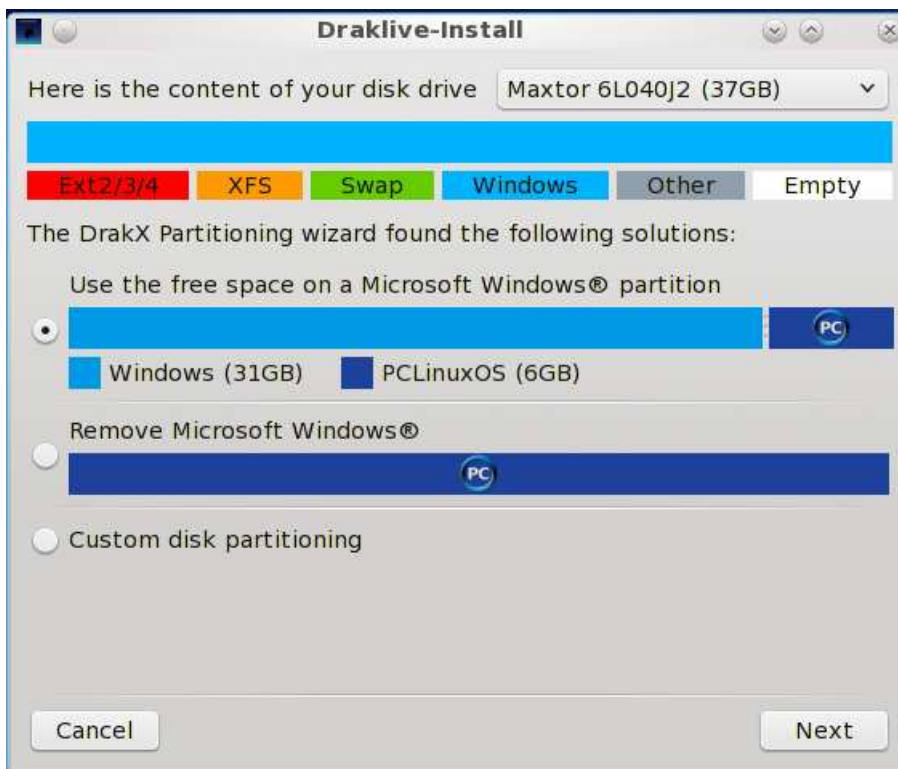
Draklive-Install

Here is the content of your disk drive Maxtor 6L040J2 (37GB)

Ext2/3/4 XFS Swap Windows Other Empty

The DrakX Partitioning wizard found the following solutions:

Use the free space on a Microsoft Windows® partition

PC

Windows (31GB) PCLinuxOS (6GB)

Remove Microsoft Windows®

PC

Custom disk partitioning

Cancel

Next